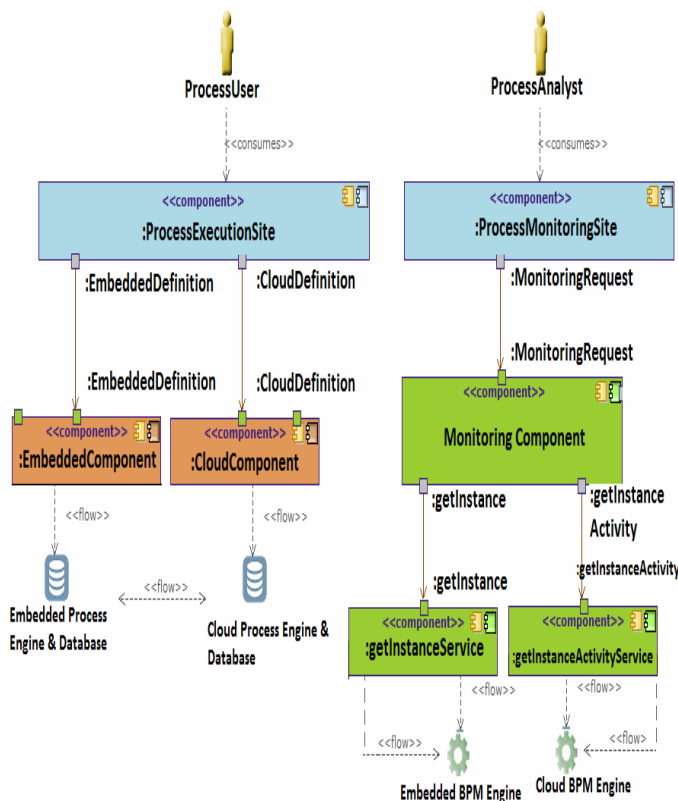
ProcessUser

<<consumes>>

<<component>>
:ProcessExecutionSite

:EmbeddedDefinition

:CloudDefinition

:EmbeddedDefinition

:CloudDefinition

<<component>>
:EmbeddedComponent

<<component>>
:CloudComponent

<<flow>>

<<flow>>

<<flow>>

Embedded Process Engine & Database

Cloud Process Engine & Database

ProcessAnalyst

<<consumes>>

<<component>>
:ProcessMonitoringSite

:MonitoringRequest

:MonitoringRequest

<<component>>
Monitoring Component

:getInstance

:getInstance Activity

:getInstance

:getInstanceActivity

<<component>>
:getInstanceService

<<component>>
:getInstanceActivityService

<<flow>>

<<flow>>

<<flow>>

<<flow>>

Embedded BPM Engine

Cloud BPM Engine